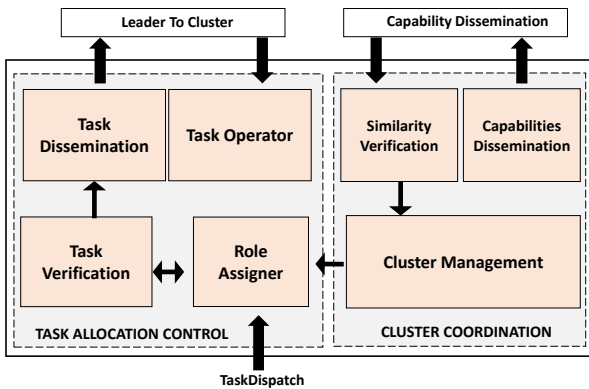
Leader To Cluster

Capability Dissemination

Task Dissemination

Task Operator

Similarity Verification

Capabilities Dissemination

Task Verification

Role Assigner

Cluster Management

TASK ALLOCATION CONTROL

CLUSTER COORDINATION

TaskDispatch